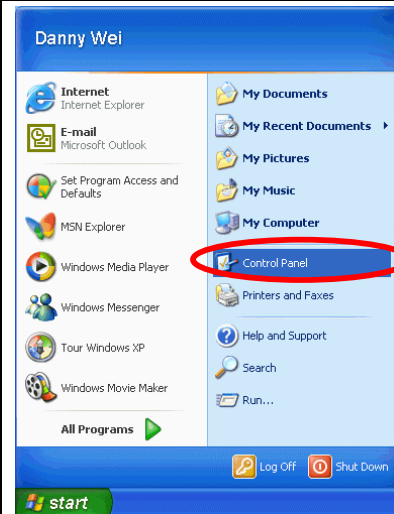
Danny Wei

Internet
Internet Explorer

E-mail
Microsoft Outlook

Set Program Access and Defaults

MSN Explorer

Windows Media Player

Windows Messenger

Tour Windows XP

Windows Movie Maker

All Programs

My Documents

My Recent Documents

My Pictures

My Music

My Computer

Control Panel

Printers and Faxes

Help and Support

Search

Run...

Log Off

Shut Down

start